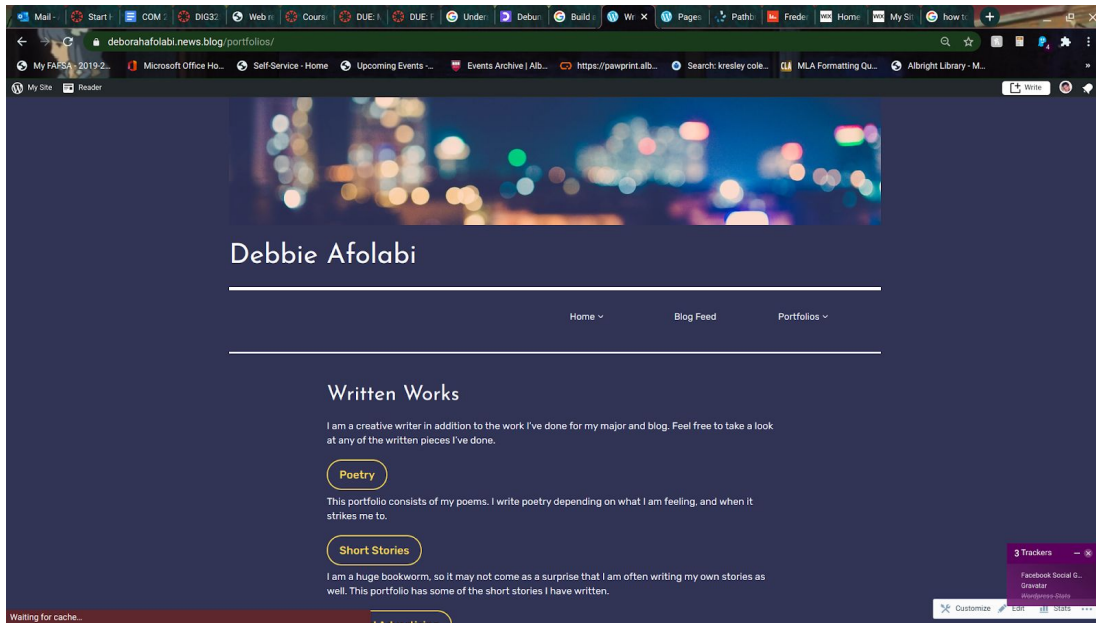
Mail - | Start | COM | DIG32 | Web | Cours | DUE: | DUE: | Under | Debun | Build | Wr × | Pages | Pathb | Freder | Home | My Sit | how t

deborahafolabi.news.blog/portfolios/

My FAFSA - 2019-2... Microsoft Office Ho... Self-Service - Home Upcoming Events -... Events Archive | Alb... https://pawprint.alb... Search: kresley cole... MLA Formatting Qu... Albright Library - M...

My Site Reader Write

Debbie Afolabi

Home Blog Feed Portfolios

Written Works

I am a creative writer in addition to the work I've done for my major and blog. Feel free to take a look at any of the written pieces I've done.

Poetry

This portfolio consists of my poems. I write poetry depending on what I am feeling, and when it strikes me to.

Short Stories

I am a huge bookworm, so it may not come as a surprise that I am often writing my own stories as well. This portfolio has some of the short stories I have written.

3 Trackers
Facebook Social G...
Gravatar
Wordpress Stats

Customize Edit Stats

Waiting for cache...